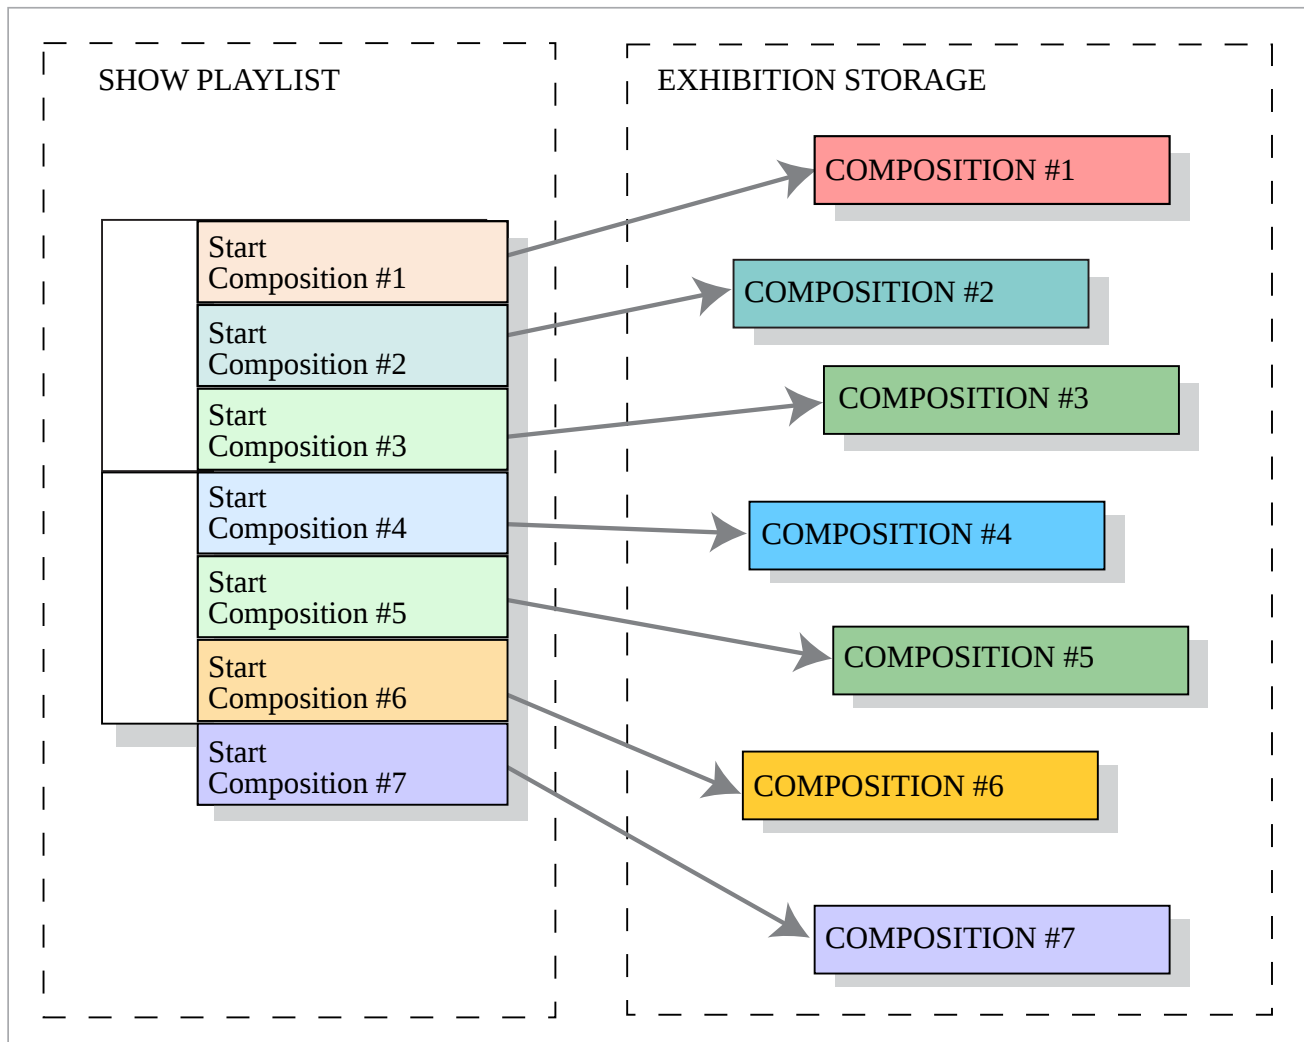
SHOW PLAYLIST

Start Composition #1

Start Composition #2

Start Composition #3

Start Composition #4

Start Composition #5

Start Composition #6

Start Composition #7

EXHIBITION STORAGE

COMPOSITION #1

COMPOSITION #2

COMPOSITION #3

COMPOSITION #4

COMPOSITION #5

COMPOSITION #6

COMPOSITION #7